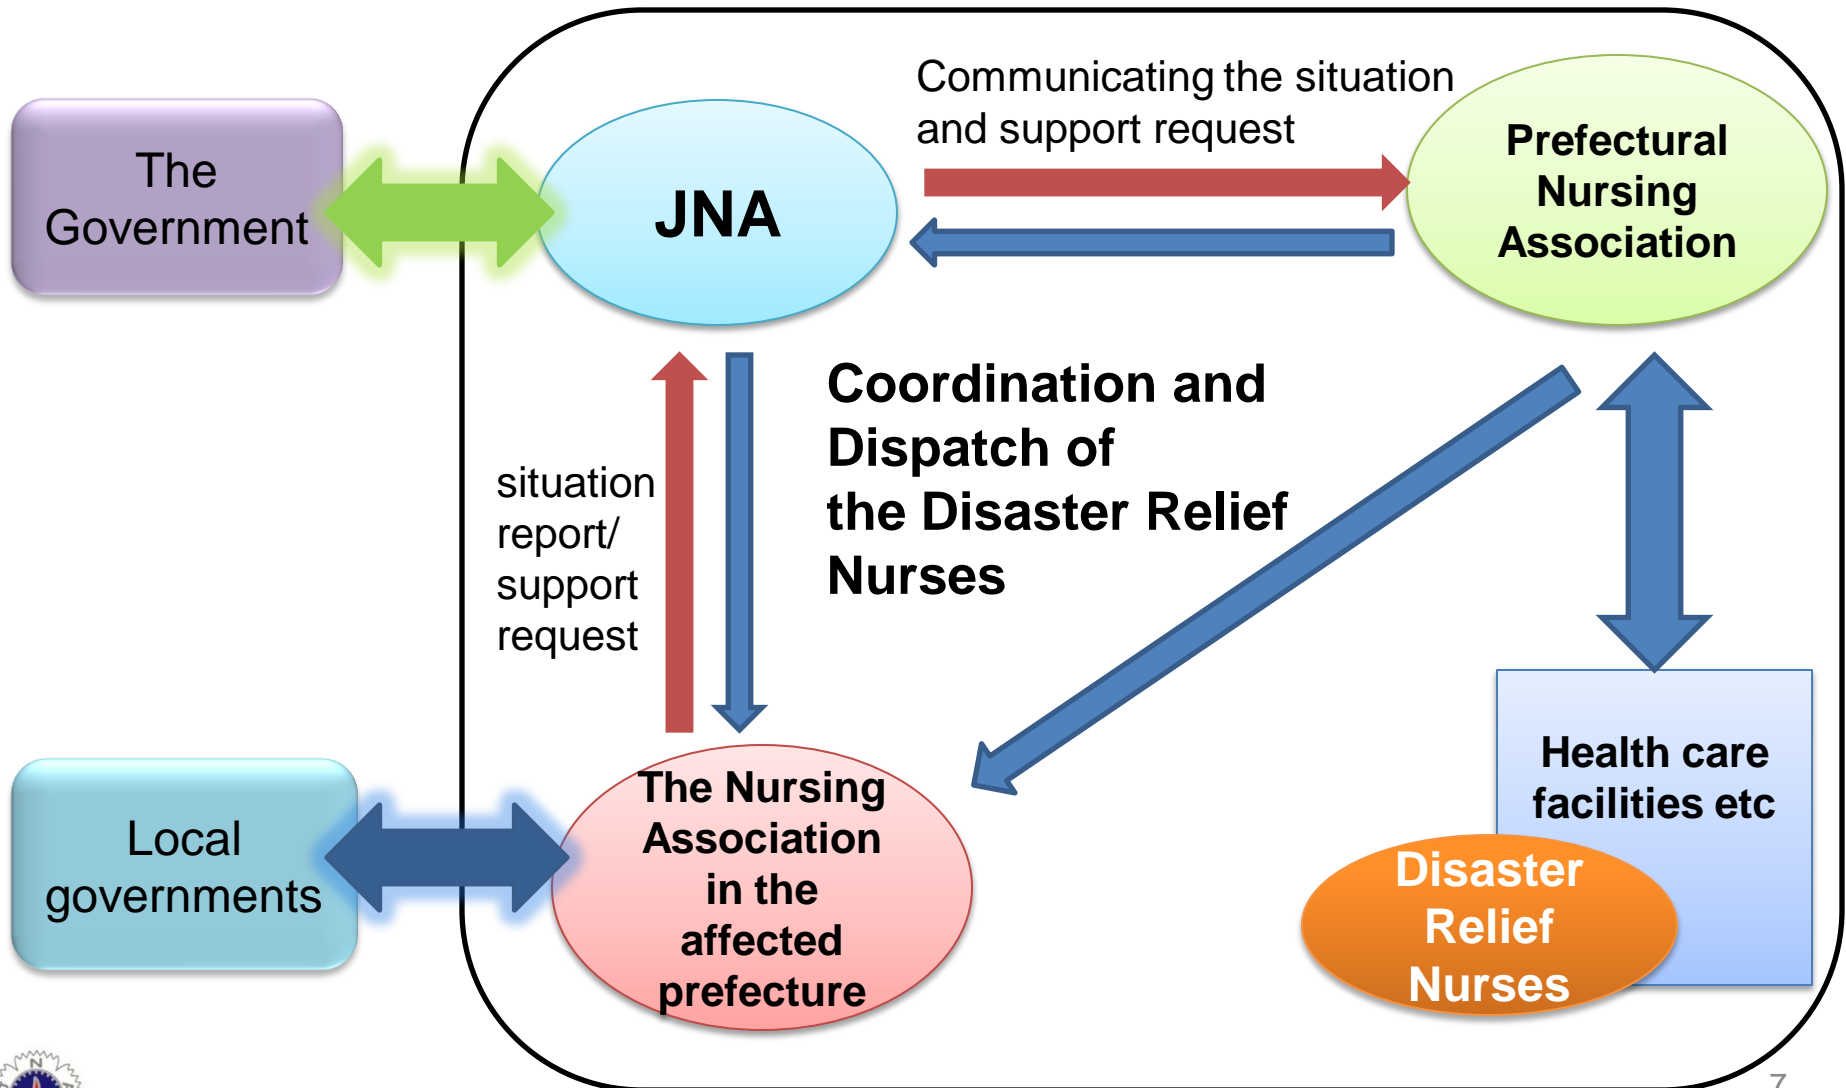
The Government

JNA

Communicating the situation and support request

Prefectural Nursing Association

situation report/ support request

Coordination and Dispatch of the Disaster Relief Nurses

Local governments

The Nursing Association in the affected prefecture

Health care facilities etc

Disaster Relief Nurses

7